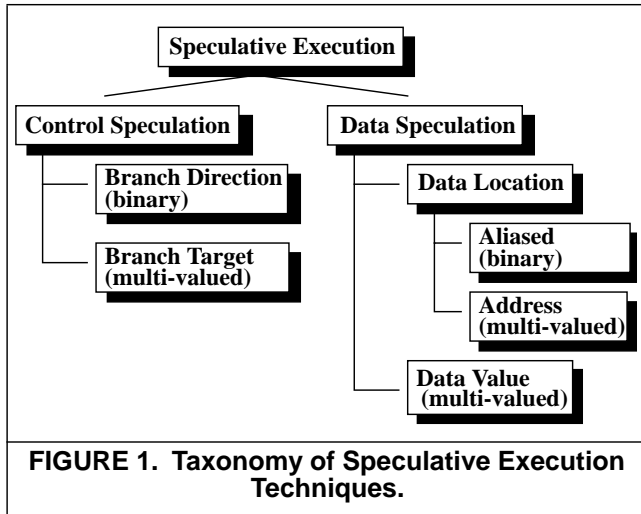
Speculative Execution

Control Speculation

Branch Direction (binary)

Branch Target (multi-valued)

Data Speculation

Data Location

Aliased (binary)

Address (multi-valued)

Data Value (multi-valued)

FIGURE 1. Taxonomy of Speculative Execution Techniques.